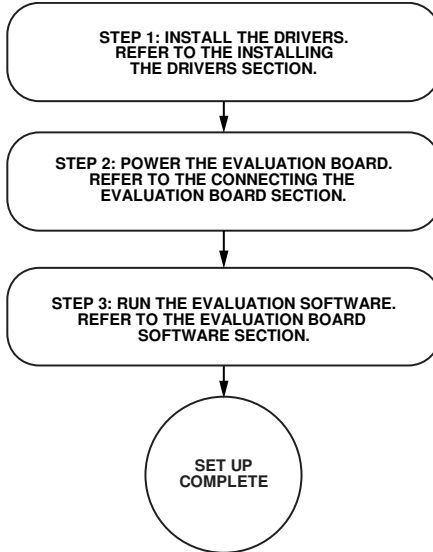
STEP 1: INSTALL THE DRIVERS. REFER TO THE INSTALLING THE DRIVERS SECTION.

STEP 2: POWER THE EVALUATION BOARD. REFER TO THE CONNECTING THE EVALUATION BOARD SECTION.

STEP 3: RUN THE EVALUATION SOFTWARE. REFER TO THE EVALUATION BOARD SOFTWARE SECTION.

SET UP COMPLETE